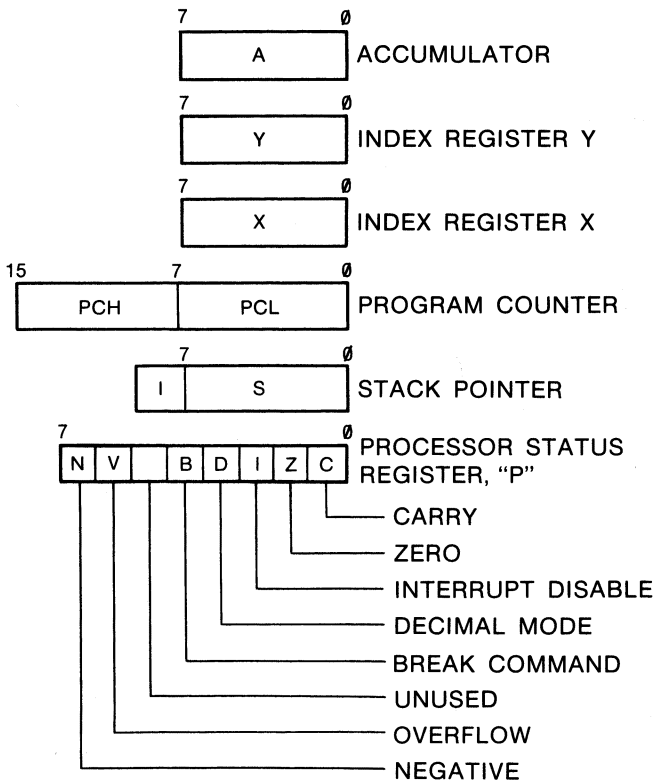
7 Ø
A
ACCUMULATOR

7 Ø
Y
INDEX REGISTER Y

7 Ø
X
INDEX REGISTER X

15 7 Ø
PCH PCL
PROGRAM COUNTER

7 Ø
I S
STACK POINTER

7 Ø
N V B D I Z C
PROCESSOR STATUS REGISTER, "P"

CARRY
ZERO
INTERRUPT DISABLE
DECIMAL MODE
BREAK COMMAND
UNUSED
OVERFLOW
NEGATIVE